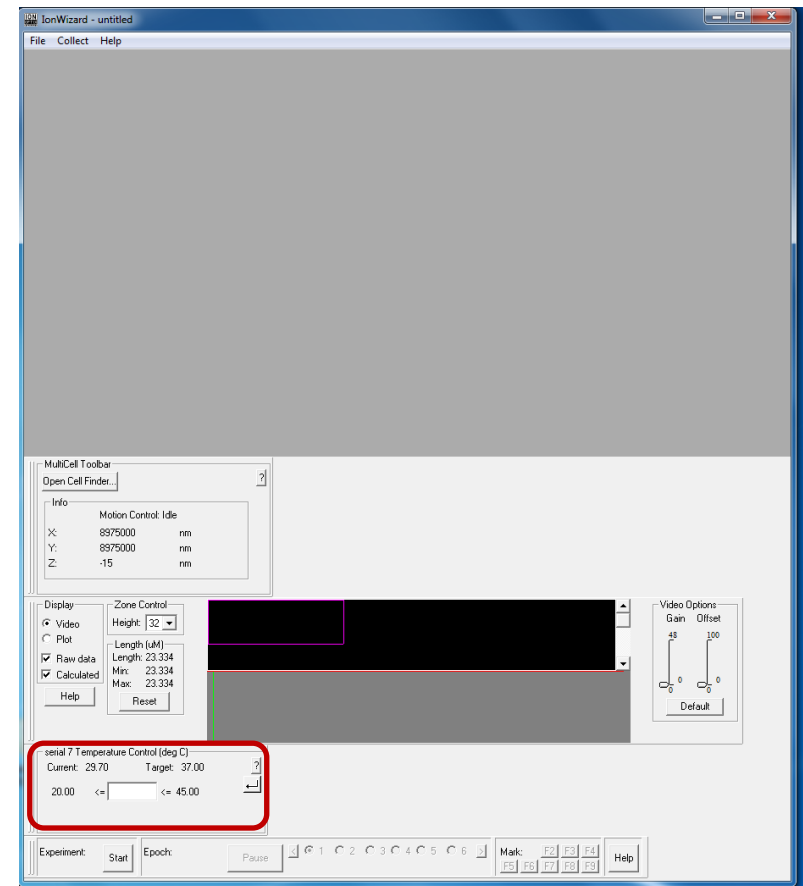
IonWizard - untitled

File Collect Help

MultiCell Toolbar
Open Cell Finder...
?
Info
Motion Control: Idle
X: 8975000 nm
Y: 8975000 nm
Z: -15 nm

Display
Video
Plot
Raw data
Calculated
Help

Zone Control
Height: 32

Length (uM)
Length: 23.334
Min: 23.334
Max: 23.334
Reset

Video Options
Gain Offset
48 100
0 0
0 0
Default

serial 7 Temperature Control (deg C)
Current: 29.70 Target: 37.00
?
20.00 <= <= 45.00

Experiment: Start
Epoch: Pause
1 2 3 4 5 6
Mark: F2 F3 F4 F5 F6 F7 F8 F9
Help